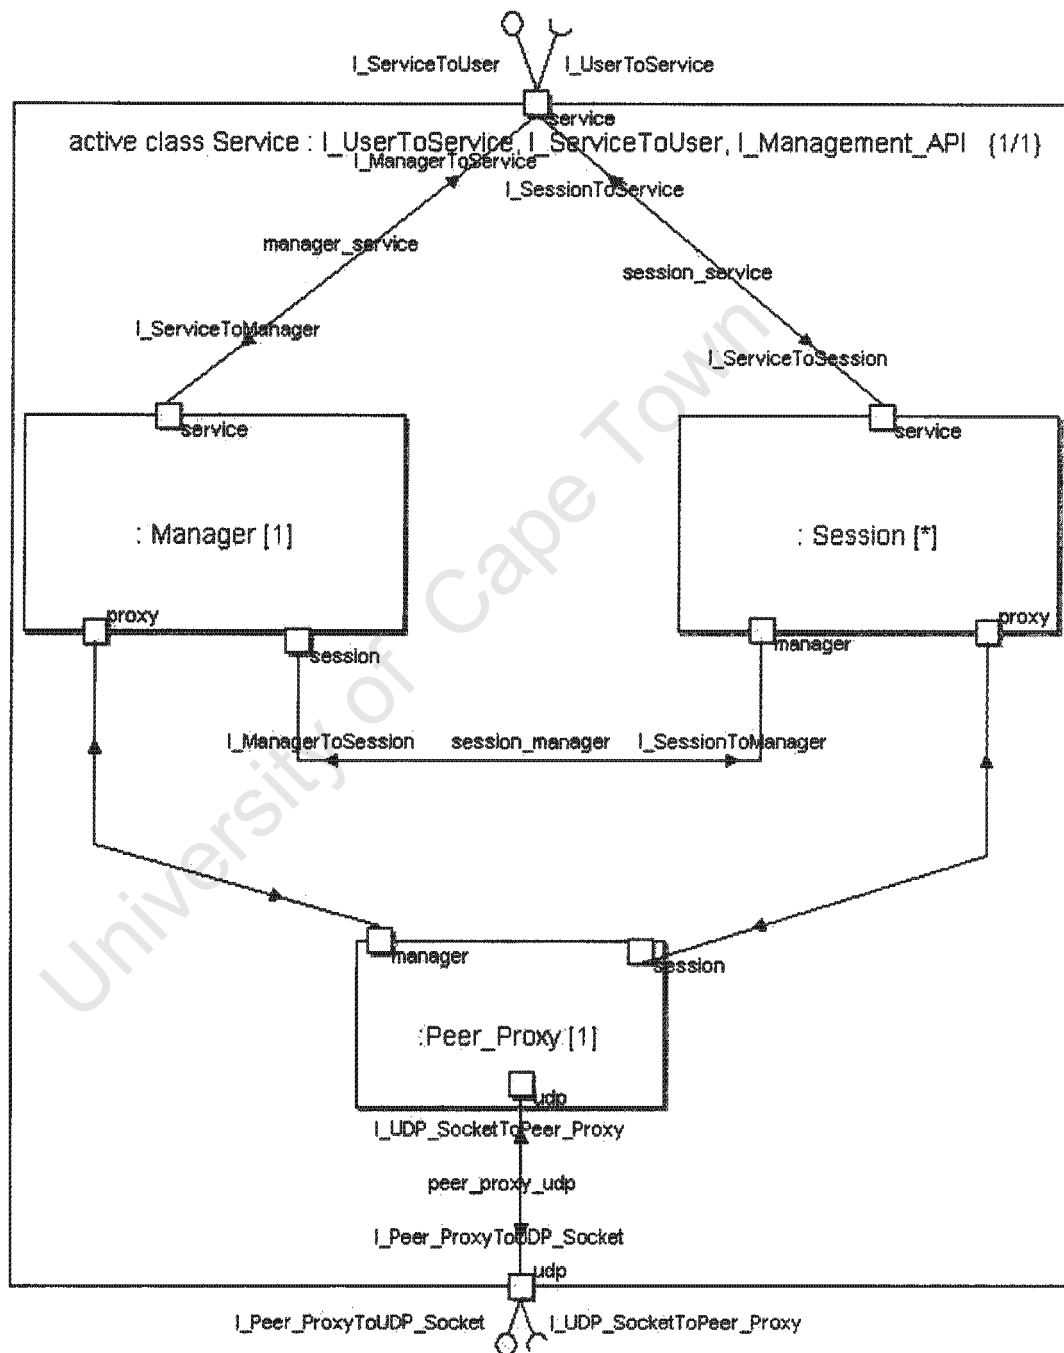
I_ServiceToUser
I_UserToService
service
active class Service : I_UserToService, I_ServiceToUser, I_Management_API {1/1}
I_ManagerToService
I_SessionToService
manager_service
session_service
I_ServiceToManager
I_ServiceToSession
service
service
: Manager [1]
: Session [*]
proxy
session
manager
proxy
I_ManagerToSession
session_manager
I_SessionToManager
manager
session
:Peer_Proxy [1]
udp
I_UDP_SocketToPeer_Proxy
peer_proxy_udp
I_Peer_ProxyToUDP_Socket
udp
I_Peer_ProxyToUDP_Socket
I_UDP_SocketToPeer_Proxy
University of Cape Town